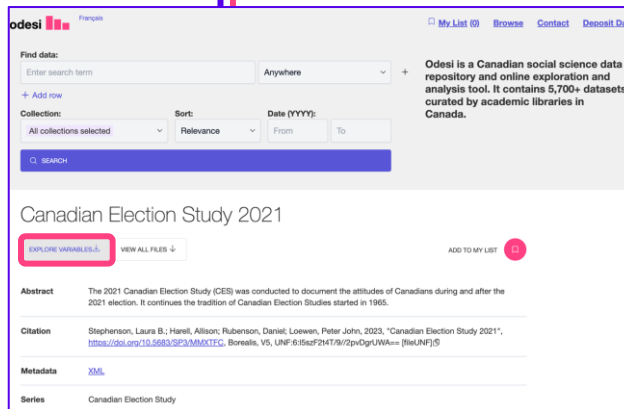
odesi Français

My List (0) Browse Contact Deposit Da

Find data:

Enter search term

Anywhere

+

+ Add row

Collection:

All collections selected

Sort:

Relevance

Date (YYYY):

From

To

SEARCH

Odesi is a Canadian social science data repository and online exploration and analysis tool. It contains 5,700+ datasets curated by academic libraries in Canada.

Canadian Election Study 2021

EXPLORE VARIABLES

VIEW ALL FILES

ADD TO MY LIST

| Abstract | The 2021 Canadian Election Study (CES) was conducted to document the attitudes of Canadians during and after the 2021 election. It continues the tradition of Canadian Election Studies started in 1965. |
|---|---|
| Citation | Stephenson, Laura B.; Harell, Allison; Rubenson, Daniel; Loewen, Peter John, 2023, "Canadian Election Study 2021", https://doi.org/10.5683/SP3/MMXTFC, Borealis, V5, UNF:6:l5szF2t4T/9//2pvDgrUWA== [fileUNF] |
| Metadata | XML |
| Series | Canadian Election Study |